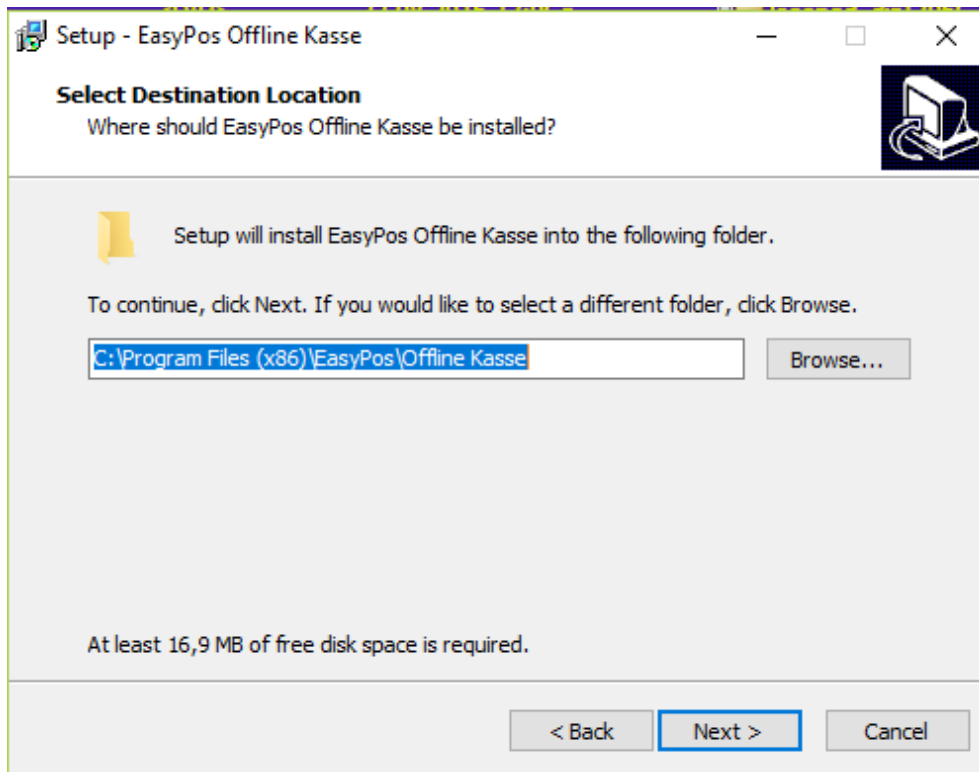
Setup - EasyPos Offline Kasse

Select Destination Location
Where should EasyPos Offline Kasse be installed?

Setup will install EasyPos Offline Kasse into the following folder.

To continue, click Next. If you would like to select a different folder, click Browse.

C:\Program Files (x86)\EasyPos\Offline Kasse

Browse...

At least 16,9 MB of free disk space is required.

< Back

Next >

Cancel